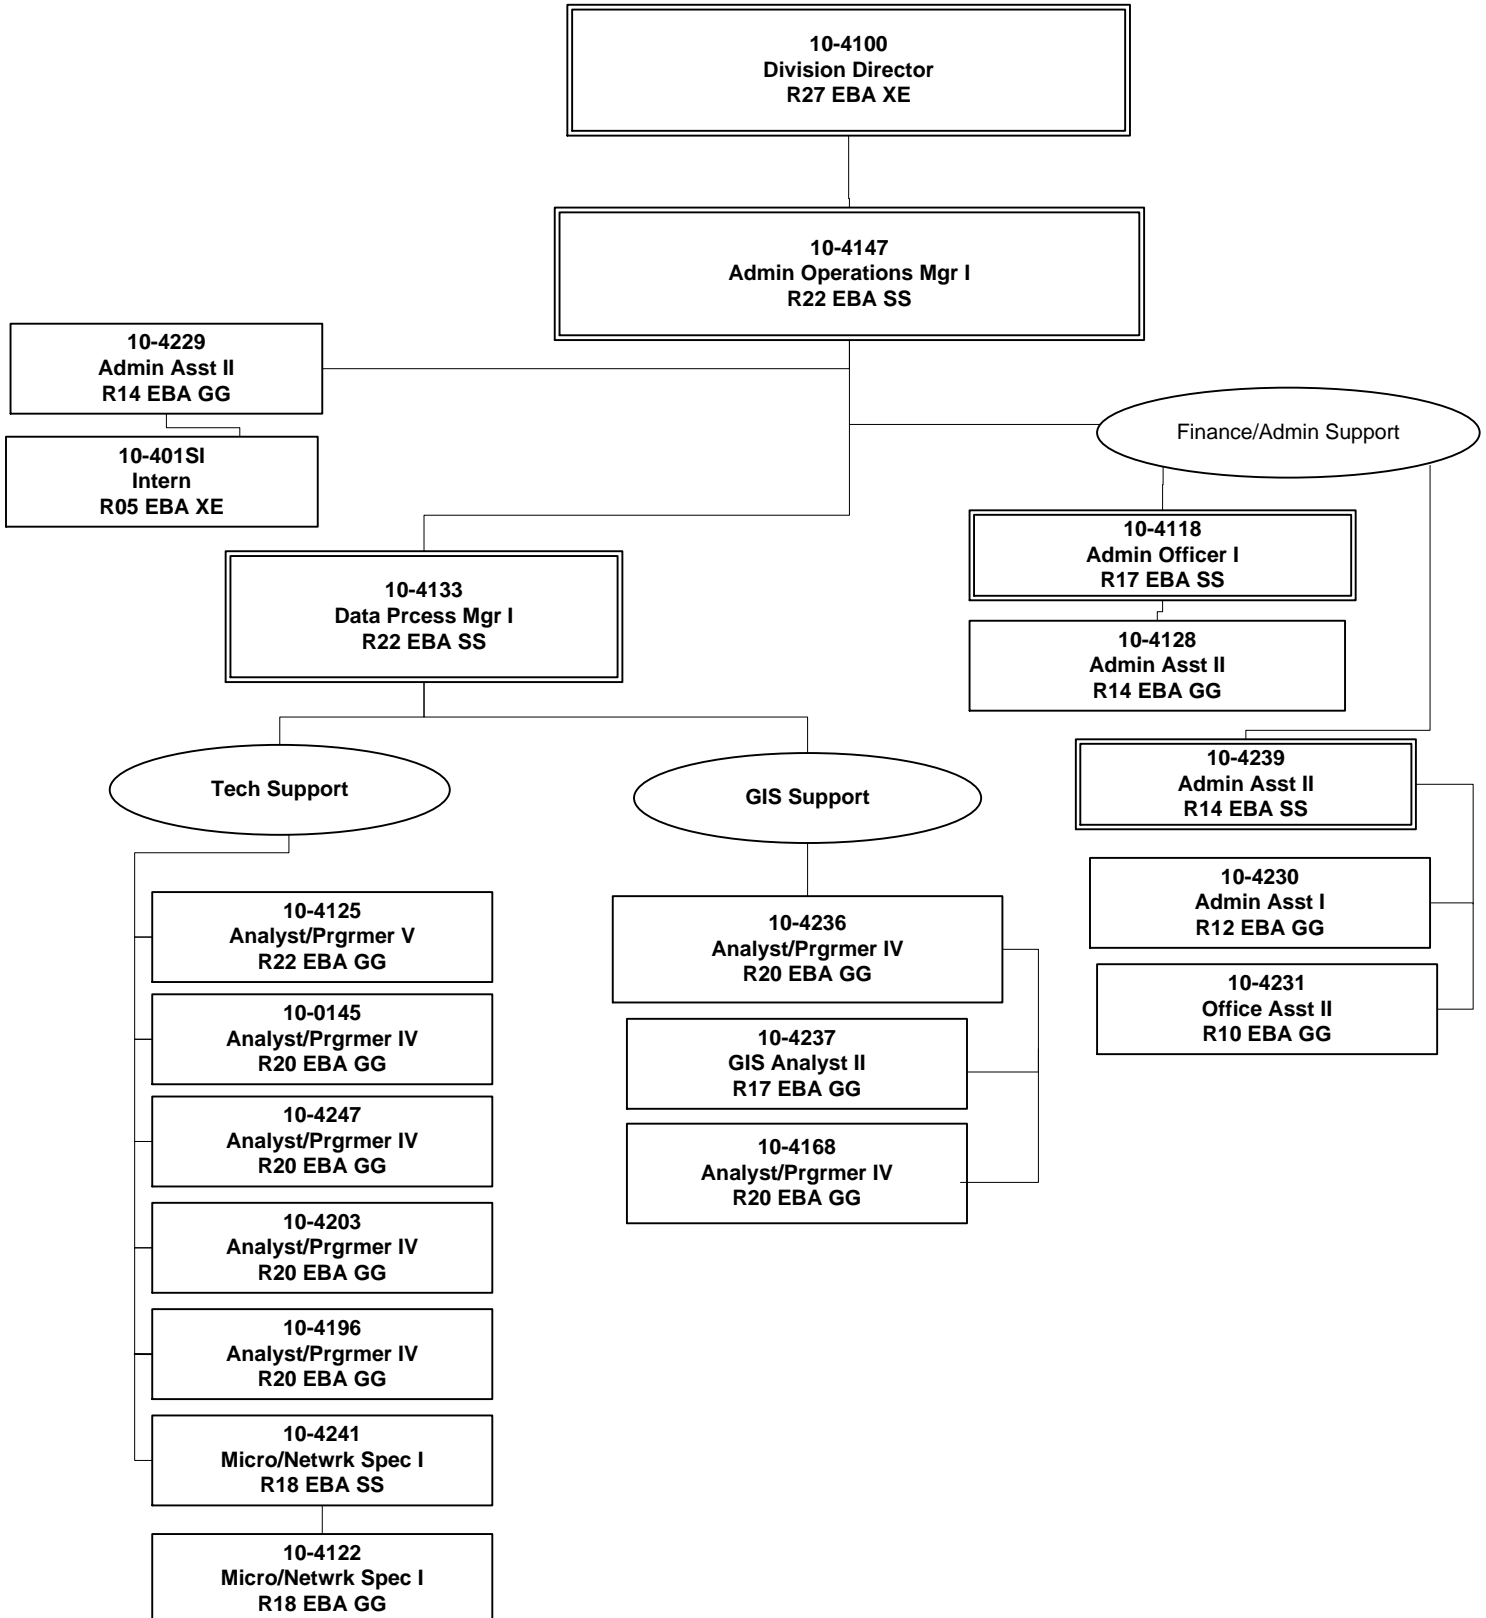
10-4100
Division Director
R27 EBA XE

10-4147
Admin Operations Mgr I
R22 EBA SS

10-4229
Admin Asst II
R14 EBA GG

10-401SI
Intern
R05 EBA XE

Finance/Admin Support

10-4118
Admin Officer I
R17 EBA SS

10-4128
Admin Asst II
R14 EBA GG

10-4133
Data Prcess Mgr I
R22 EBA SS

Tech Support

GIS Support

10-4239
Admin Asst II
R14 EBA SS

10-4230
Admin Asst I
R12 EBA GG

10-4231
Office Asst II
R10 EBA GG

10-4125
Analyst/Prgrmer V
R22 EBA GG

10-0145
Analyst/Prgrmer IV
R20 EBA GG

10-4247
Analyst/Prgrmer IV
R20 EBA GG

10-4203
Analyst/Prgrmer IV
R20 EBA GG

10-4196
Analyst/Prgrmer IV
R20 EBA GG

10-4241
Micro/Netwrk Spec I
R18 EBA SS

10-4122
Micro/Netwrk Spec I
R18 EBA GG

10-4236
Analyst/Prgrmer IV
R20 EBA GG

10-4237
GIS Analyst II
R17 EBA GG

10-4168
Analyst/Prgrmer IV
R20 EBA GG